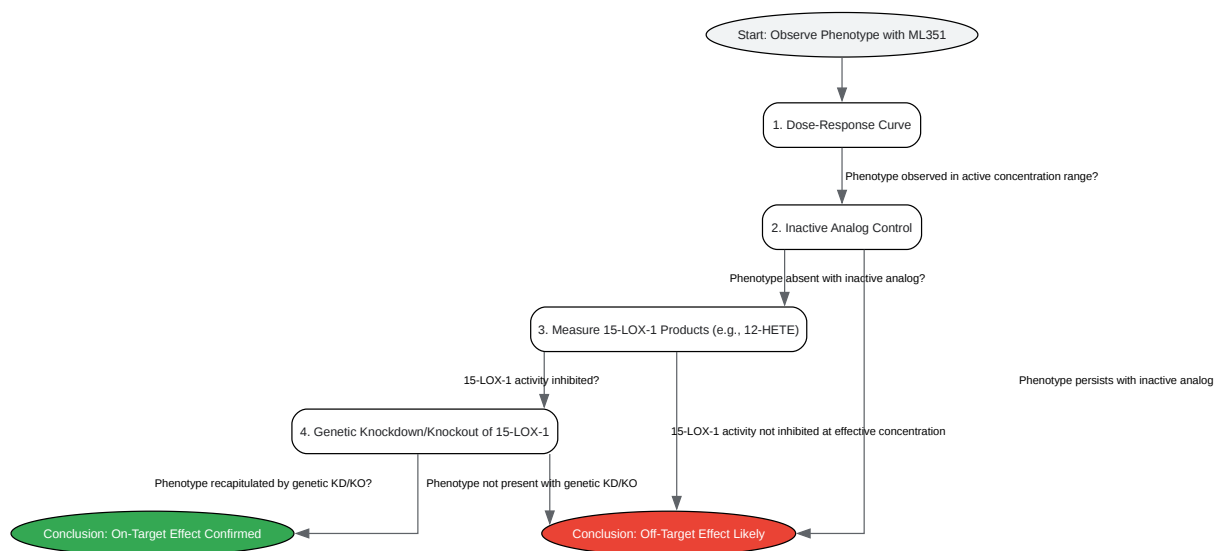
Start: Observe Phenotype with ML351

1. Dose-Response Curve

Phenotype observed in active concentration range?

2. Inactive Analog Control

Phenotype absent with inactive analog?

3. Measure 15-LOX-1 Products (e.g., 12-HETE)

15-LOX-1 activity inhibited?

Phenotype persists with inactive analog

4. Genetic Knockdown/Knockout of 15-LOX-1

15-LOX-1 activity not inhibited at effective concentration

Phenotype recapitulated by genetic KD/KO?

Phenotype not present with genetic KD/KO

Conclusion: On-Target Effect Confirmed

Conclusion: Off-Target Effect Likely